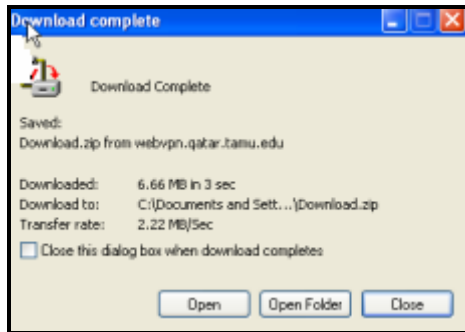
Download complete

Download Complete

Saved:
Download.zip from webvpn.qatar.tamu.edu

| | |
|---|---|
| Downloaded: | 6.66 MB in 3 sec |
| Download to: | C:\Documents and Sett...\Download.zip |
| Transfer rate: | 2.22 MB/Sec |

Close this dialog box when download completes

Open
Open Folder
Close